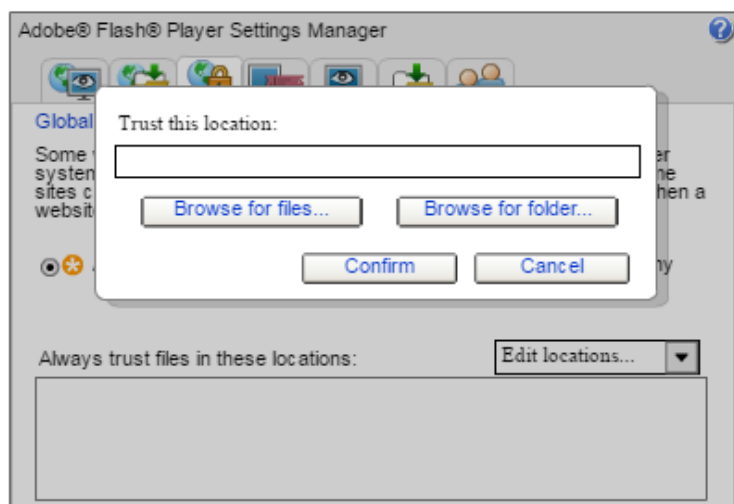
Adobe® Flash® Player Settings Manager

Global

Some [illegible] er system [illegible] ne sites c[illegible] hen a websit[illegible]

Trust this location:

Browse for files...

Browse for folder...

Confirm

Cancel

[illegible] ny

Always trust files in these locations:

Edit locations...